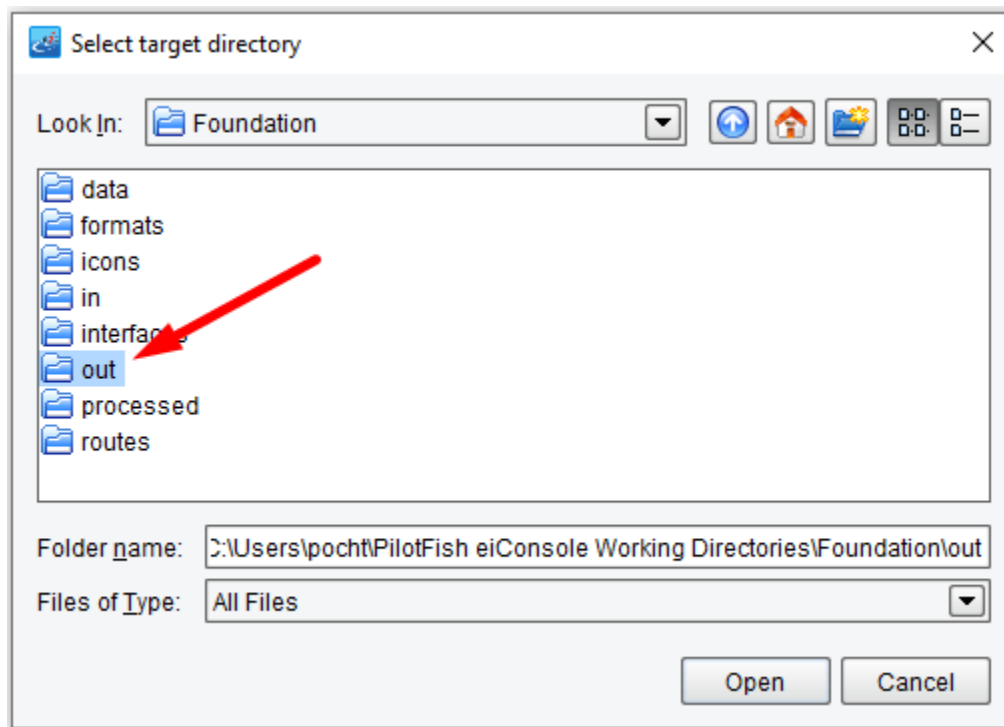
Select target directory

Look In: Foundation

data
formats
icons
in
interfa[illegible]s
out
processed
routes

Folder name: C:\Users\pocht\PilotFish eiConsole Working Directories\Foundation\out

Files of Type: All Files

Open
Cancel